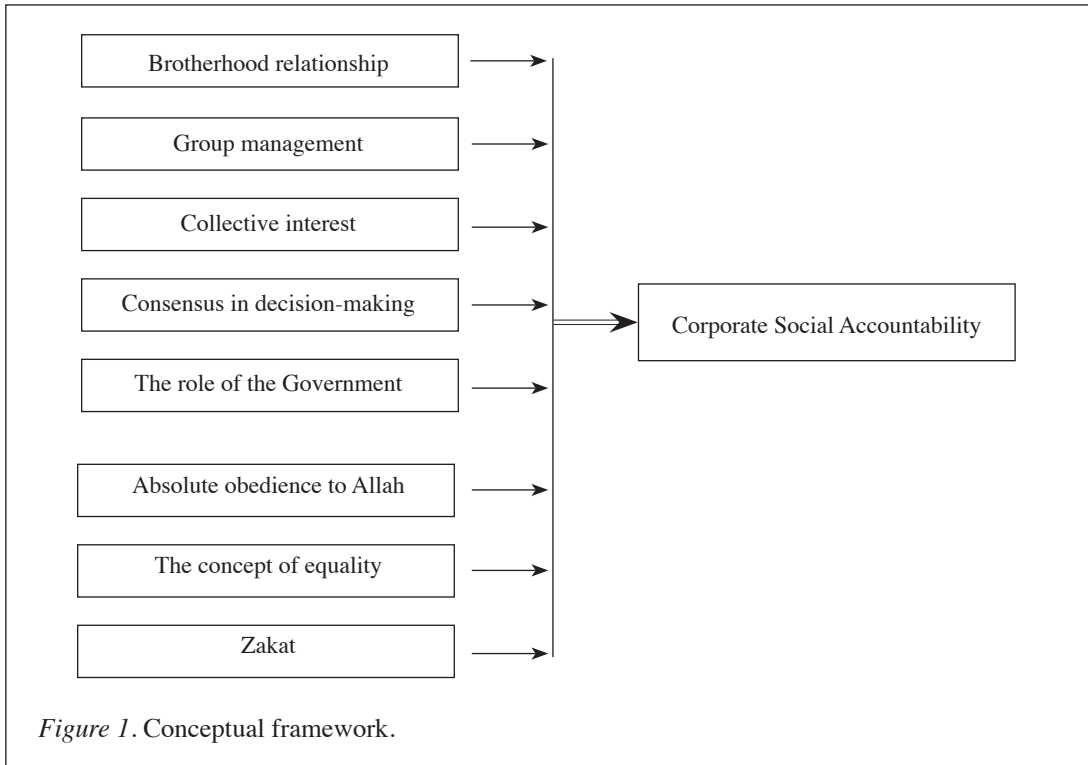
Brotherhood relationship

Group management

Collective interest

Consensus in decision-making

The role of the Government

Absolute obedience to Allah

The concept of equality

Zakat

Corporate Social Accountability

*Figure 1*. Conceptual framework.